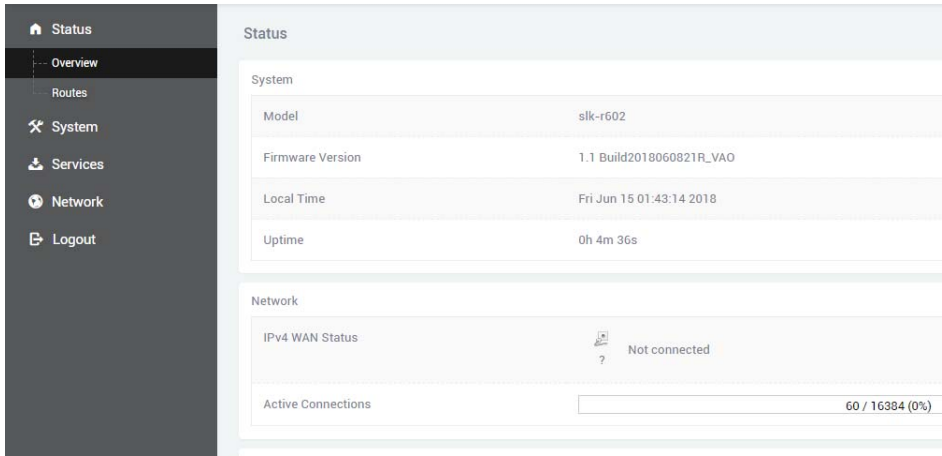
Status
Overview
Routes
System
Services
Network
Logout

Status

System

| Model | slk-r602 |
|---|---|
| Firmware Version | 1.1 Build2018060821R_VAO |
| Local Time | Fri Jun 15 01:43:14 2018 |
| Uptime | 0h 4m 36s |

Network

| IPv4 WAN Status | ? Not connected |
|---|---|
| Active Connections | 60 / 16384 (0%) |